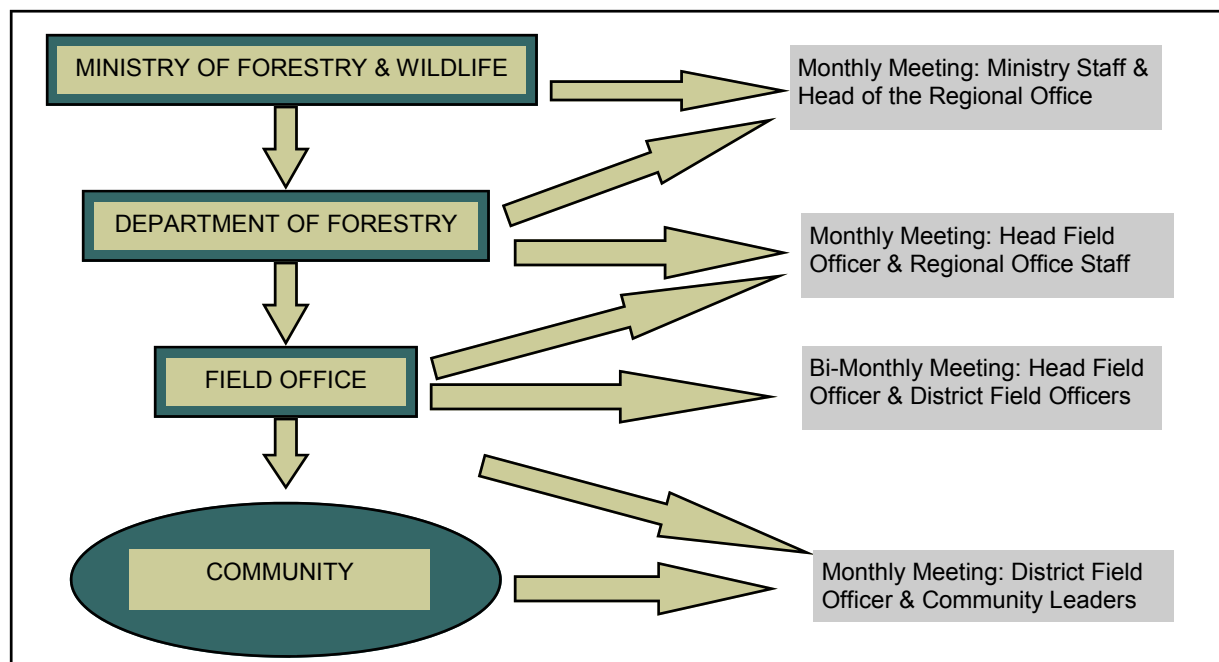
MINISTRY OF FORESTRY & WILDLIFE

Monthly Meeting: Ministry Staff & Head of the Regional Office

DEPARTMENT OF FORESTRY

Monthly Meeting: Head Field Officer & Regional Office Staff

FIELD OFFICE

Bi-Monthly Meeting: Head Field Officer & District Field Officers

COMMUNITY

Monthly Meeting: District Field Officer & Community Leaders